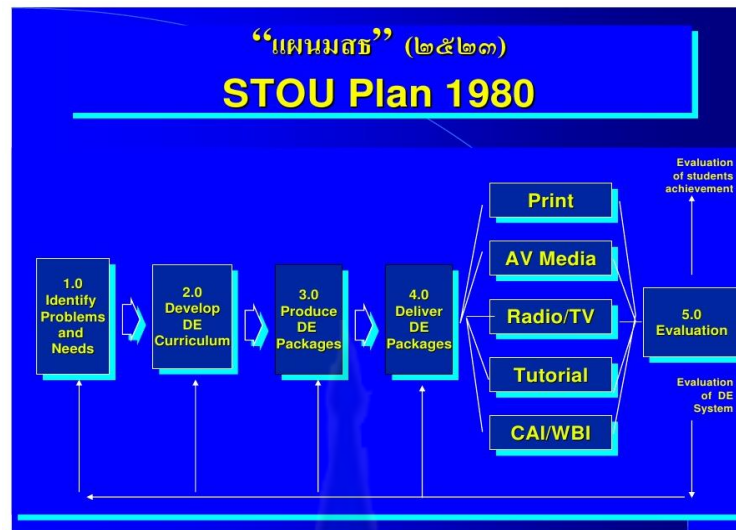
“แผนมสธ” (๒๕๒๓)
STOU Plan 1980

Evaluation of students achievement

1.0 Identify Problems and Needs

2.0 Develop DE Curriculum

3.0 Produce DE Packages

4.0 Deliver DE Packages

Print

AV Media

Radio/TV

Tutorial

CAI/WBI

5.0 Evaluation

Evaluation of DE System